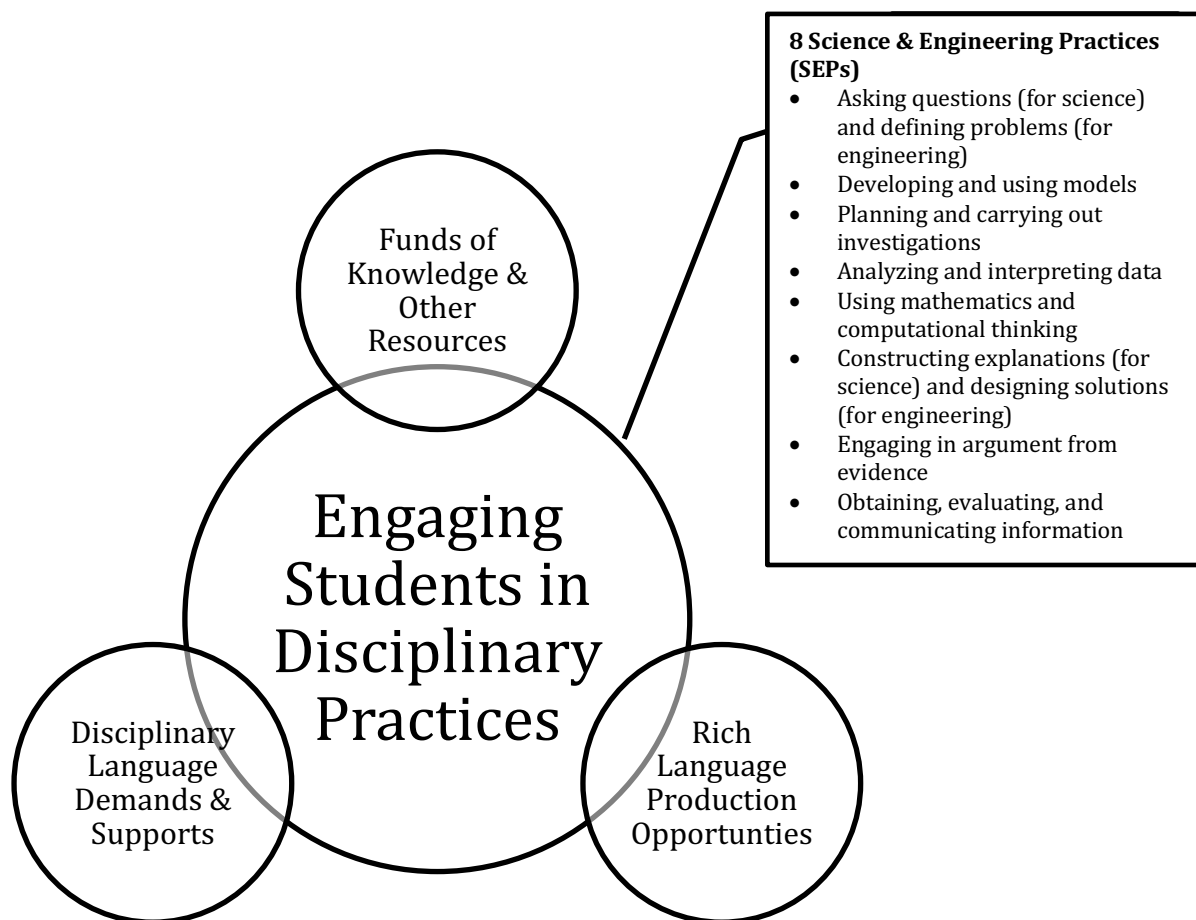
8 Science & Engineering Practices (SEPs)

- Asking questions (for science) and defining problems (for engineering)
- Developing and using models
- Planning and carrying out investigations
- Analyzing and interpreting data
- Using mathematics and computational thinking
- Constructing explanations (for science) and designing solutions (for engineering)
- Engaging in argument from evidence
- Obtaining, evaluating, and communicating information

Funds of Knowledge & Other Resources

Engaging Students in Disciplinary Practices

Disciplinary Language Demands & Supports

Rich Language Production Opportunties